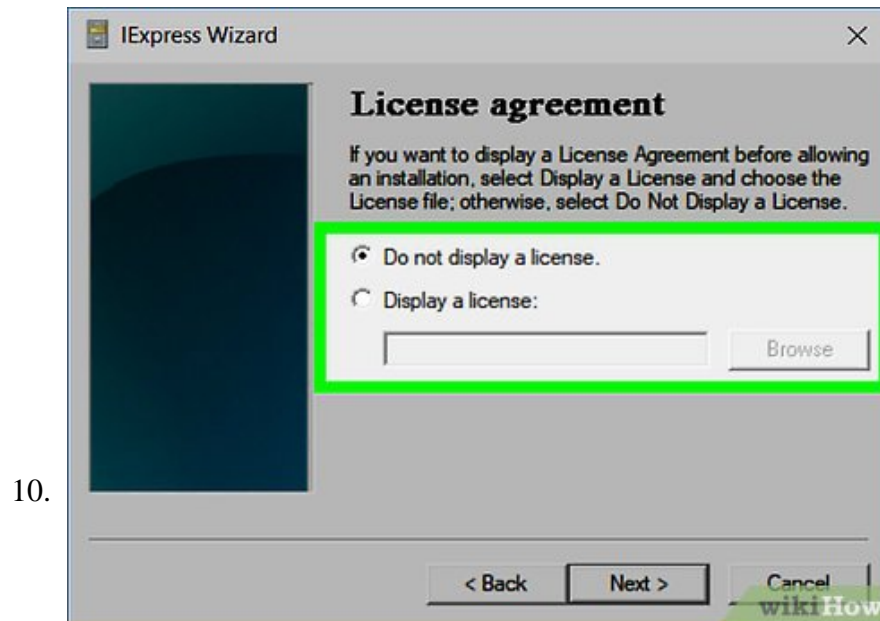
IExpress Wizard

License agreement

If you want to display a License Agreement before allowing an installation, select Display a License and choose the License file; otherwise, select Do Not Display a License.

Do not display a license.

Display a license:

Browse

10.

< Back

Next >

Cancel

wikiHow